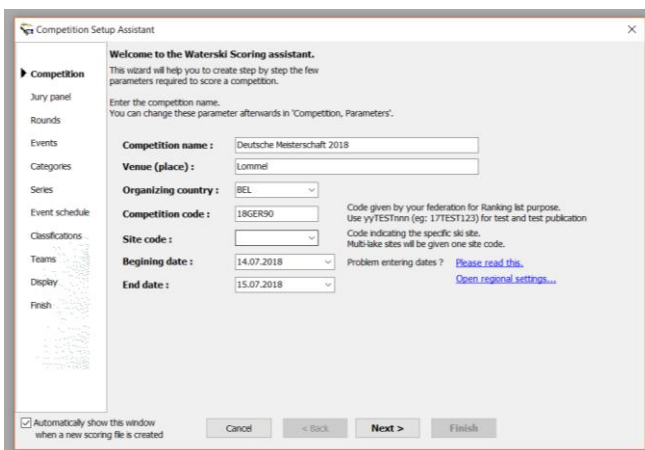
Competition Setup Assistant

Competition
Jury panel
Rounds
Events
Categories
Series
Event schedule
Classifications
Teams
Display
Finish

Welcome to the Waterski Scoring assistant.
This wizard will help you to create step by step the few parameters required to score a competition.

Enter the competition name.
You can change these parameter afterwards in 'Competition, Parameters'.

Competition name : Deutsche Meisterschaft 2018
Venue (place) : Lommel
Organizing country : BEL
Competition code : 18GER90
Code given by your federation for Ranking list purpose.
Use yyTESTnnn (eg: 17TEST123) for test and test publication
Site code :
Code indicating the specific ski site.
Multi-lake sites will be given one site code.
Begining date : 14.07.2018
Problem entering dates ? Please read this.
End date : 15.07.2018
Open regional settings...

Automatically show this window when a new scoring file is created

Cancel
< Back
Next >
Finish